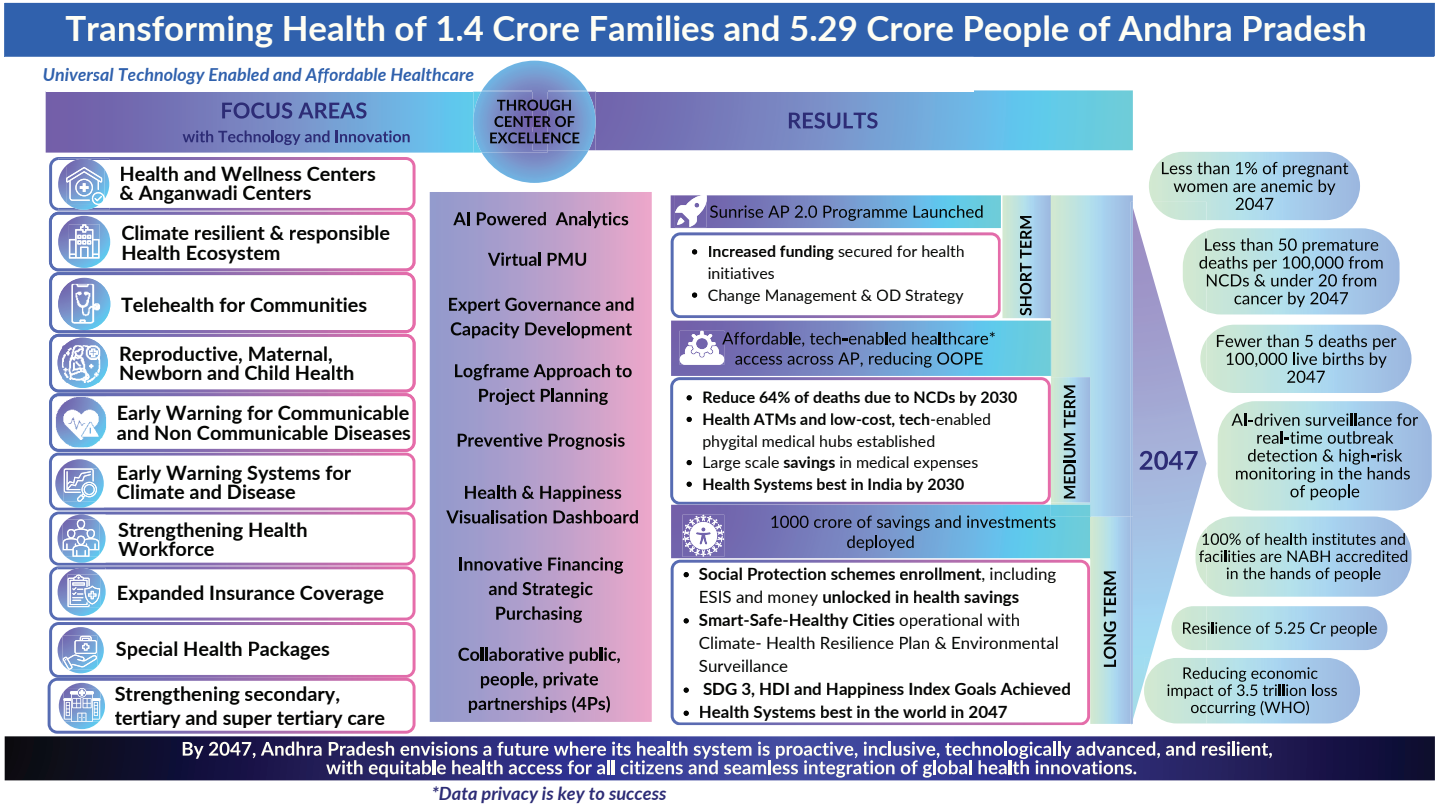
Transforming Health of 1.4 Crore Families and 5.29 Crore People of Andhra Pradesh

Universal Technology Enabled and Affordable Healthcare

FOCUS AREAS
with Technology and Innovation

THROUGH CENTER OF EXCELLENCE

RESULTS

Health and Wellness Centers & Anganwadi Centers

Climate resilient & responsible Health Ecosystem

Telehealth for Communities

Reproductive, Maternal, Newborn and Child Health

Early Warning for Communicable and Non Communicable Diseases

Early Warning Systems for Climate and Disease

Strengthening Health Workforce

Expanded Insurance Coverage

Special Health Packages

Strengthening secondary, tertiary and super tertiary care

AI Powered Analytics

Virtual PMU

Expert Governance and Capacity Development

Logframe Approach to Project Planning

Preventive Prognosis

Health & Happiness Visualisation Dashboard

Innovative Financing and Strategic Purchasing

Collaborative public, people, private partnerships (4Ps)

Sunrise AP 2.0 Programme Launched

- Increased funding secured for health initiatives
- Change Management & OD Strategy

SHORT TERM

Affordable, tech-enabled healthcare* access across AP, reducing OOPE

- Reduce 64% of deaths due to NCDs by 2030
- Health ATMs and low-cost, tech-enabled phygital medical hubs established
- Large scale savings in medical expenses
- Health Systems best in India by 2030

MEDIUM TERM

1000 crore of savings and investments deployed

- Social Protection schemes enrollment, including ESIS and money unlocked in health savings
- Smart-Safe-Healthy Cities operational with Climate- Health Resilience Plan & Environmental Surveillance
- SDG 3, HDI and Happiness Index Goals Achieved
- Health Systems best in the world in 2047

LONG TERM

2047

Less than 1% of pregnant women are anemic by 2047

Less than 50 premature deaths per 100,000 from NCDs & under 20 from cancer by 2047

Fewer than 5 deaths per 100,000 live births by 2047

AI-driven surveillance for real-time outbreak detection & high-risk monitoring in the hands of people

100% of health institutes and facilities are NABH accredited in the hands of people

Resilience of 5.25 Cr people

Reducing economic impact of 3.5 trillion loss occurring (WHO)

By 2047, Andhra Pradesh envisions a future where its health system is proactive, inclusive, technologically advanced, and resilient, with equitable health access for all citizens and seamless integration of global health innovations.

*Data privacy is key to success